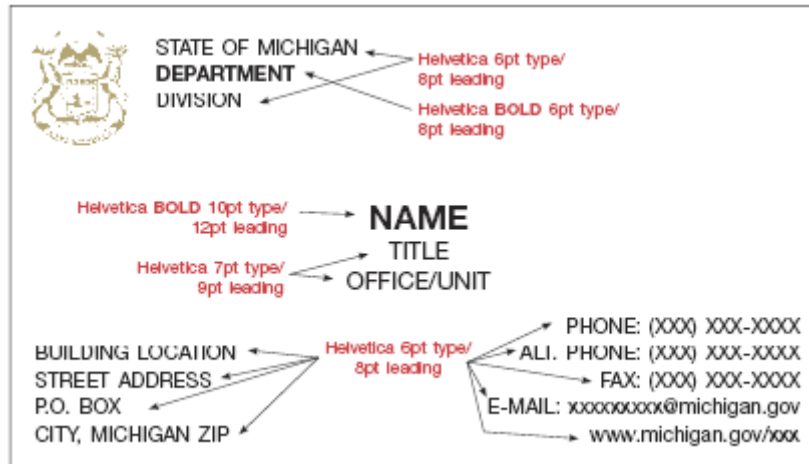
STATE OF MICHIGAN
DEPARTMENT
DIVISION

Helvetica 6pt type/ 8pt leading

Helvetica BOLD 6pt type/ 8pt leading

Helvetica BOLD 10pt type/ 12pt leading

NAME

Helvetica 7pt type/ 9pt leading

TITLE
OFFICE/UNIT

BUILDING LOCATION
STREET ADDRESS
P.O. BOX
CITY, MICHIGAN ZIP

Helvetica 6pt type/ 8pt leading

PHONE: (XXX) XXX-XXXX
ALT. PHONE: (XXX) XXX-XXXX
FAX: (XXX) XXX-XXXX
E-MAIL: xxxxxxxxx@michigan.gov
www.michigan.gov/xxx